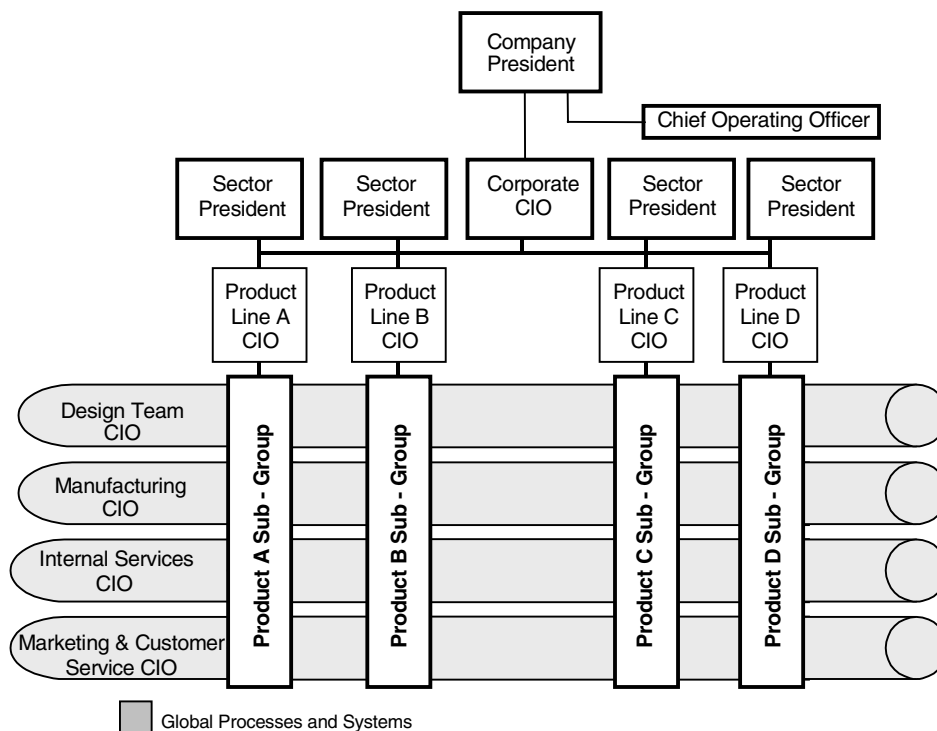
Company President

Chief Operating Officer

Sector President

Sector President

Corporate CIO

Sector President

Sector President

Product Line A CIO

Product Line B CIO

Product Line C CIO

Product Line D CIO

Design Team CIO

Manufacturing CIO

Internal Services CIO

Marketing & Customer Service CIO

Product A Sub - Group

Product B Sub - Group

Product C Sub - Group

Product D Sub - Group

Global Processes and Systems